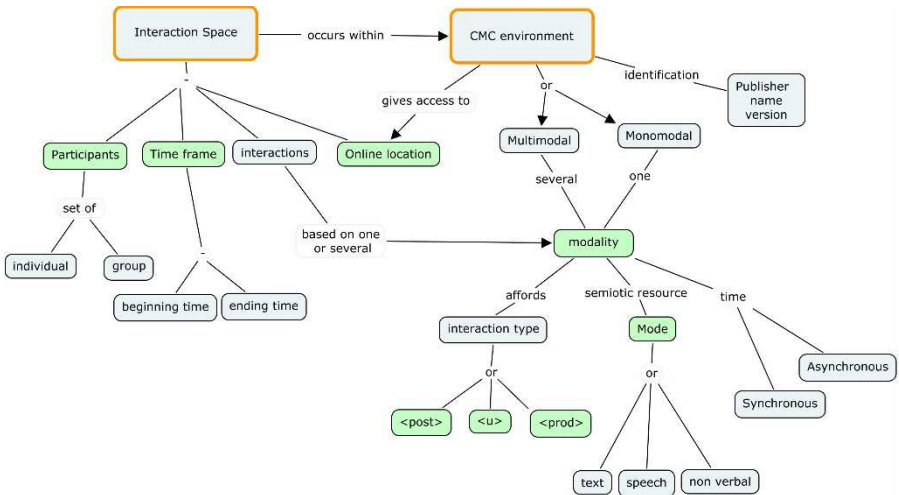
Interaction Space

occurs within

CMC environment

identification

Publisher name version

gives access to

or

-

Participants

Time frame

interactions

Online location

Multimodal

Monomodal

several

one

set of

individual

group

-

beginning time

ending time

based on one or several

modality

affords

semiotic resource

time

interaction type

Mode

Asynchronous

Synchronous

or

or

<post>

<u>

<prod>

text

speech

non verbal